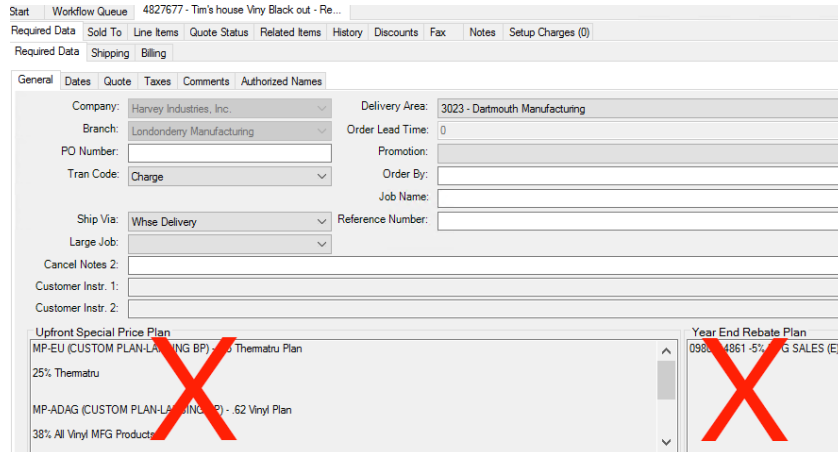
Start | Workflow Queue | 4827677 - Tim's house Viny Black out - Re...

Required Data | Sold To | Line Items | Quote Status | Related Items | History | Discounts | Fax | Notes | Setup Charges (0)

Required Data | Shipping | Billing

General | Dates | Quote | Taxes | Comments | Authorized Names

Company: Harvey Industries, Inc.
Branch: Londonderry Manufacturing
PO Number:
Tran Code: Charge
Ship Via: Whse Delivery
Large Job:
Cancel Notes 2:
Customer Instr. 1:
Customer Instr. 2:

Delivery Area: 3023 - Dartmouth Manufacturing
Order Lead Time: 0
Promotion:
Order By:
Job Name:
Reference Number:

Upfront Special Price Plan
MP-EU (CUSTOM PLAN-LA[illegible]ING BP) - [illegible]8 Thermatru Plan
25% Thermatru
MP-ADAG (CUSTOM PLAN-LA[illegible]P) - .62 Vinyl Plan
38% All Vinyl MFG Products

Year End Rebate Plan
098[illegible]4861 -5% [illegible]G SALES (E)